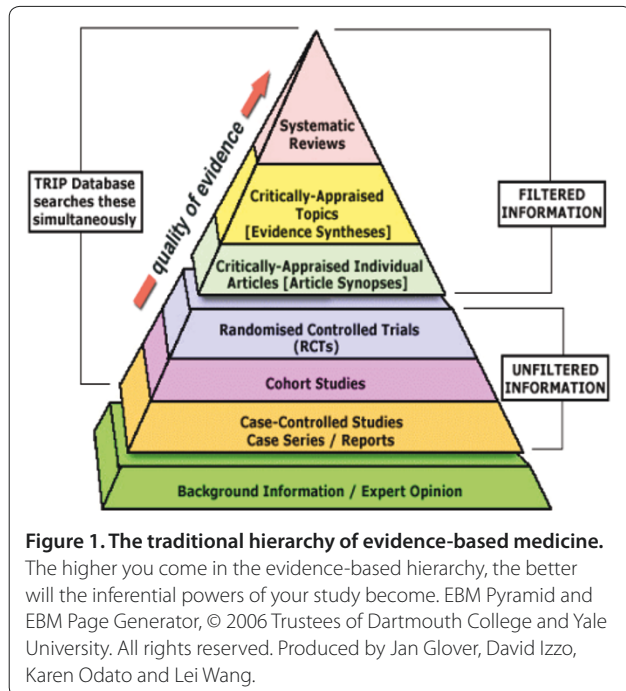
TRIP Database searches these simultaneously

quality of evidence

Systematic Reviews

Critically-Appraised Topics [Evidence Syntheses]

Critically-Appraised Individual Articles [Article Synopses]

FILTERED INFORMATION

Randomised Controlled Trials (RCTs)

Cohort Studies

UNFILTERED INFORMATION

Case-Controlled Studies Case Series / Reports

Background Information / Expert Opinion

Figure 1. The traditional hierarchy of evidence-based medicine. The higher you come in the evidence-based hierarchy, the better will the inferential powers of your study become. EBM Pyramid and EBM Page Generator, © 2006 Trustees of Dartmouth College and Yale University. All rights reserved. Produced by Jan Glover, David Izzo, Karen Odato and Lei Wang.